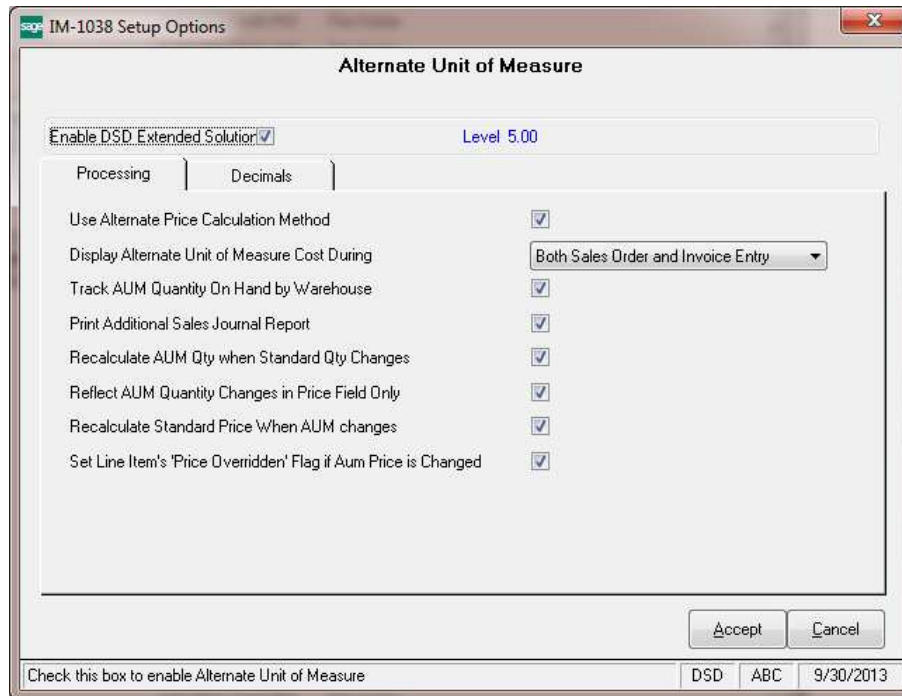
sage IM-1038 Setup Options

Alternate Unit of Measure

Enable DSD Extended Solution

Level 5.00

Processing

Decimals

Use Alternate Price Calculation Method

Display Alternate Unit of Measure Cost During

Both Sales Order and Invoice Entry

Track AUM Quantity On Hand by Warehouse

Print Additional Sales Journal Report

Recalculate AUM Qty when Standard Qty Changes

Reflect AUM Quantity Changes in Price Field Only

Recalculate Standard Price When AUM changes

Set Line Item's 'Price Overridden' Flag if Aum Price is Changed

Accept

Cancel

Check this box to enable Alternate Unit of Measure

DSD

ABC

9/30/2013